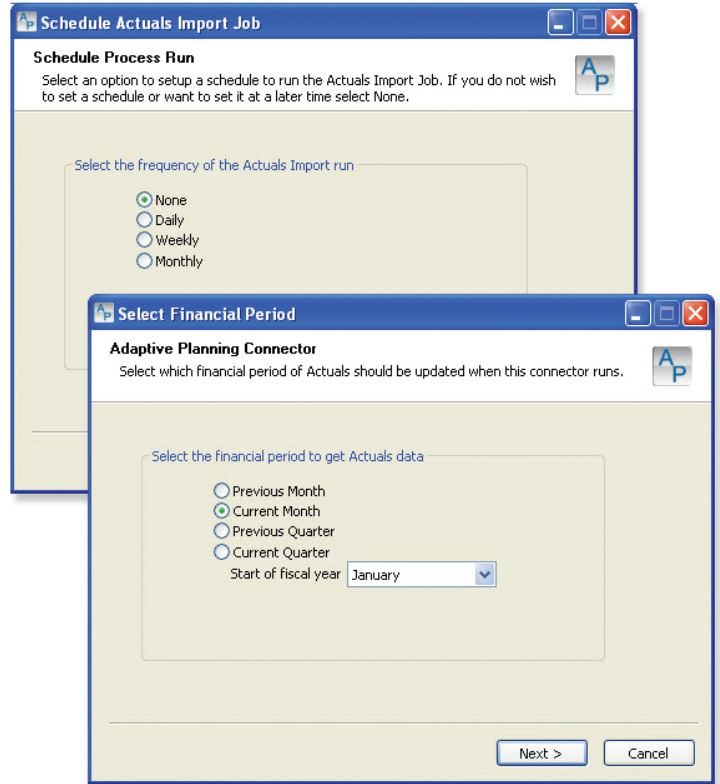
Schedule Actuals Import Job

Schedule Process Run

Select an option to setup a schedule to run the Actuals Import Job. If you do not wish to set a schedule or want to set it at a later time select None.

Select the frequency of the Actuals Import run

None
Daily
Weekly
Monthly

Select Financial Period

Adaptive Planning Connector

Select which financial period of Actuals should be updated when this connector runs.

Select the financial period to get Actuals data

Previous Month
Current Month
Previous Quarter
Current Quarter
Start of fiscal year January

Next >
Cancel